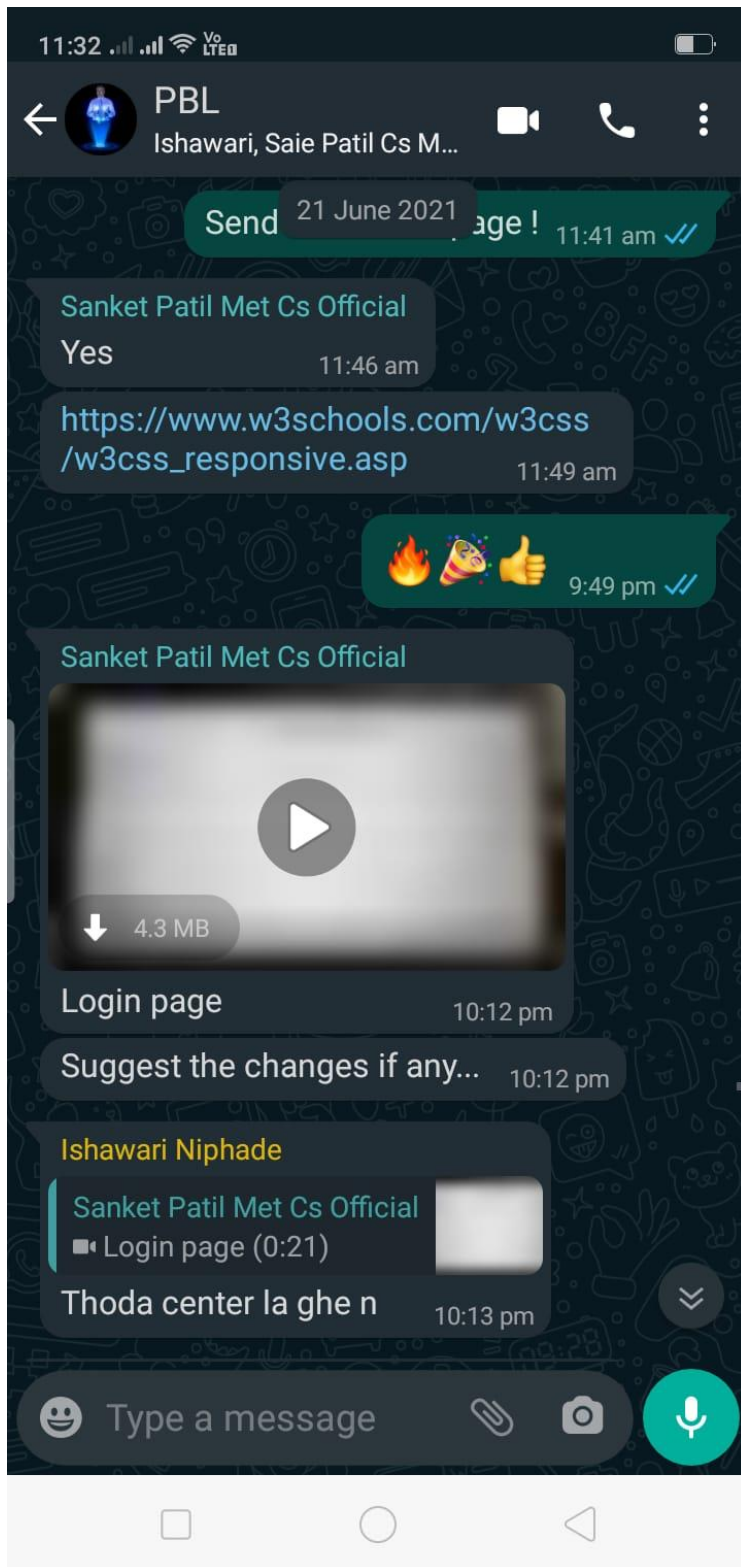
11:32 Vo LTE

PBL
Ishawari, Saie Patil Cs M...

21 June 2021

Send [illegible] age ! 11:41 am

Sanket Patil Met Cs Official
Yes 11:46 am

https://www.w3schools.com/w3css/w3css_responsive.asp 11:49 am

🔥🎉👍 9:49 pm

Sanket Patil Met Cs Official
4.3 MB
Login page 10:12 pm

Suggest the changes if any... 10:12 pm

Ishawari Niphade
Sanket Patil Met Cs Official
Login page (0:21)
Thoda center la ghe n 10:13 pm

Type a message